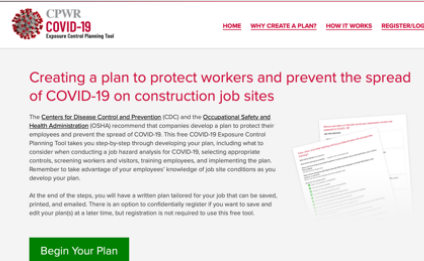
CPWR
COVID-19
Exposure Control Planning Tool

HOME WHY CREATE A PLAN? HOW IT WORKS REGISTER/LOG

Creating a plan to protect workers and prevent the spread of COVID-19 on construction job sites

The Centers for Disease Control and Prevention (CDC) and the Occupational Safety and Health Administration (OSHA) recommend that companies develop a plan to protect their employees and prevent the spread of COVID-19. This free COVID-19 Exposure Control Planning Tool takes you step-by-step through developing your plan, including what to consider when conducting a job hazard analysis for COVID-19, selecting appropriate controls, screening workers and visitors, training employees, and implementing the plan. Remember to take advantage of your employees' knowledge of job site conditions as you develop your plan.

At the end of the steps, you will have a written plan tailored for your job that can be saved, printed, and emailed. There is an option to confidentially register if you want to save and edit your plan(s) at a later time, but registration is not required to use this free tool.

Begin Your Plan